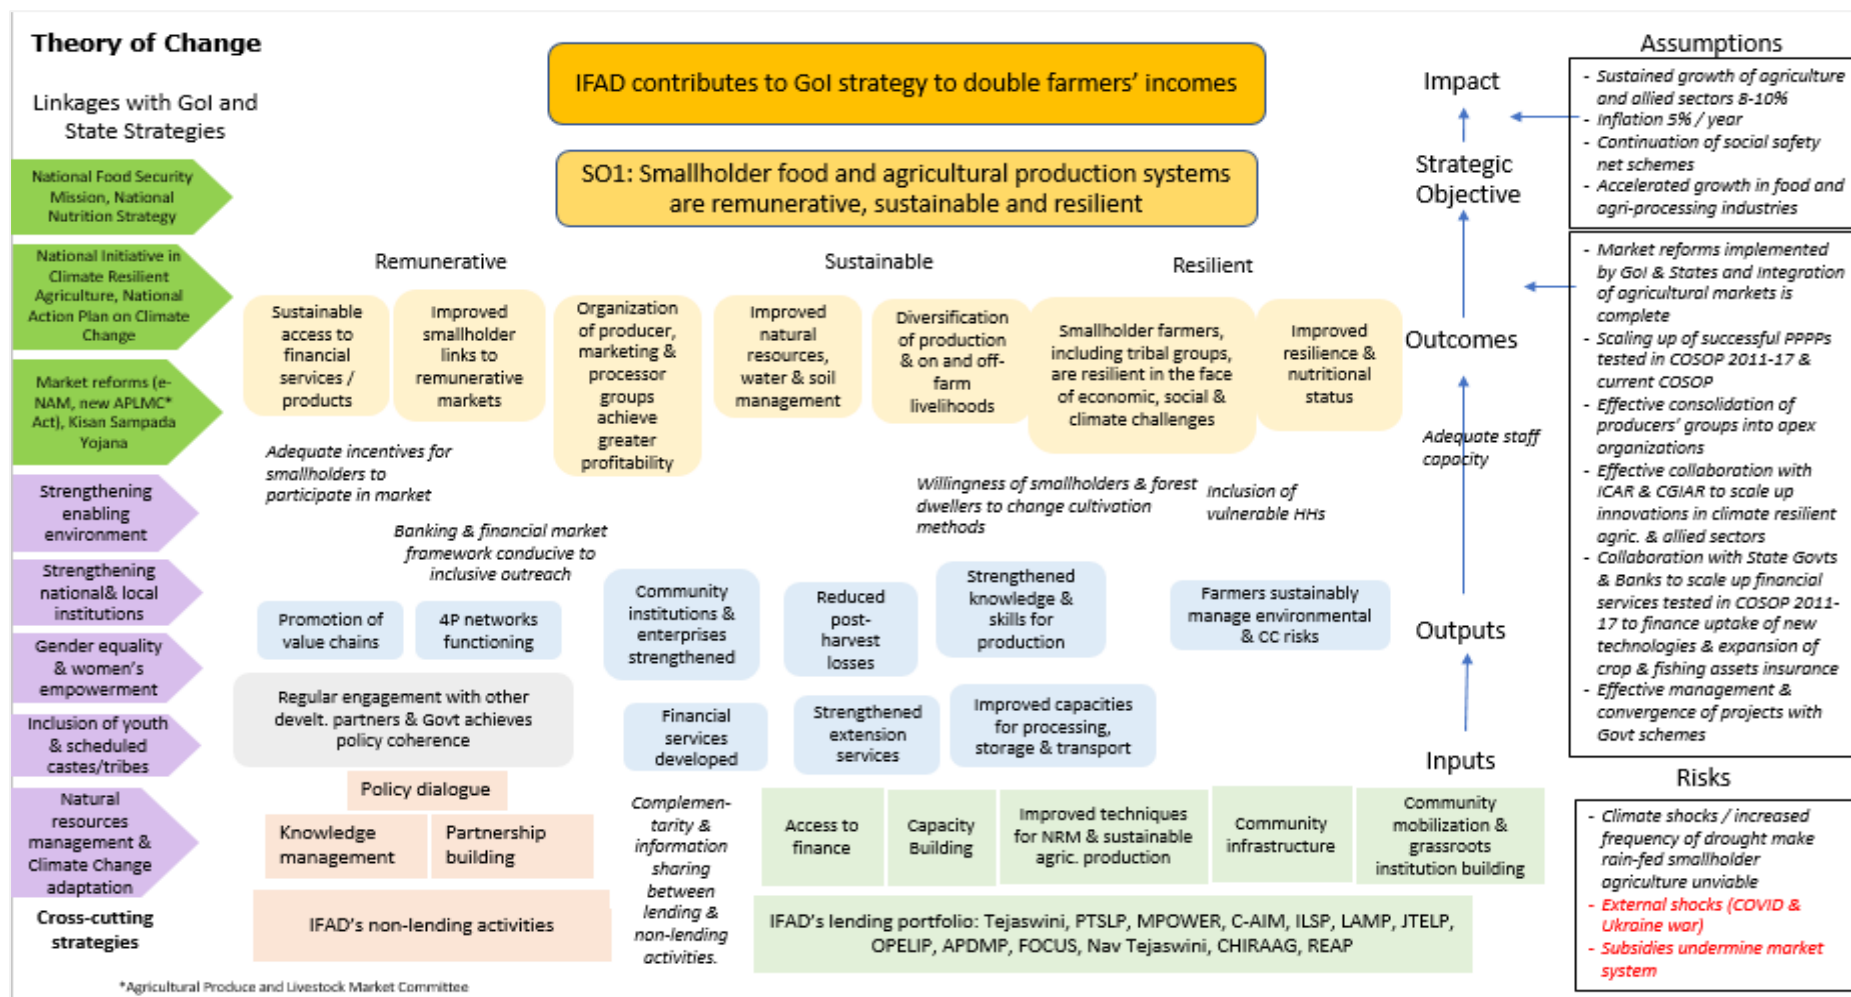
Theory of Change

Linkages with GoI and State Strategies

National Food Security Mission, National Nutrition Strategy

National Initiative in Climate Resilient Agriculture, National Action Plan on Climate Change

Market reforms (e-NAM, new APLMC* Act), Kisan Sampada Yojana

Strengthening enabling environment

Strengthening national& local institutions

Gender equality & women's empowerment

Inclusion of youth & scheduled castes/tribes

Natural resources management & Climate Change adaptation

Cross-cutting strategies

IFAD contributes to GoI strategy to double farmers' incomes

SO1: Smallholder food and agricultural production systems are remunerative, sustainable and resilient

Remunerative

Sustainable

Resilient

Sustainable access to financial services / products

Improved smallholder links to remunerative markets

Organization of producer, marketing & processor groups achieve greater profitability

Improved natural resources, water & soil management

Diversification of production & on and off-farm livelihoods

Smallholder farmers, including tribal groups, are resilient in the face of economic, social & climate challenges

Improved resilience & nutritional status

Adequate incentives for smallholders to participate in market

Banking & financial market framework conducive to inclusive outreach

Willingness of smallholders & forest dwellers to change cultivation methods

Inclusion of vulnerable HHs

Adequate staff capacity

Promotion of value chains

4P networks functioning

Community institutions & enterprises strengthened

Reduced post-harvest losses

Strengthened knowledge & skills for production

Farmers sustainably manage environmental & CC risks

Regular engagement with other develt. partners & Govt achieves policy coherence

Financial services developed

Strengthened extension services

Improved capacities for processing, storage & transport

Policy dialogue

Knowledge management

Partnership building

IFAD's non-lending activities

Complementarity & information sharing between lending & non-lending activities.

Access to finance

Capacity Building

Improved techniques for NRM & sustainable agric. production

Community infrastructure

Community mobilization & grassroots institution building

IFAD's lending portfolio: Tejaswini, PTSLP, MPOWER, C-AIM, ILSP, LAMP, JTELP, OPELIP, APDMP, FOCUS, Nav Tejaswini, CHIRAAG, REAP

Impact

Strategic Objective

Outcomes

Outputs

Inputs

Assumptions

- Sustained growth of agriculture and allied sectors 8-10%
- Inflation 5% / year
- Continuation of social safety net schemes
- Accelerated growth in food and agri-processing industries

- Market reforms implemented by GoI & States and integration of agricultural markets is complete
- Scaling up of successful PPPPs tested in COSOP 2011-17 & current COSOP
- Effective consolidation of producers' groups into apex organizations
- Effective collaboration with ICAR & CGIAR to scale up innovations in climate resilient agric. & allied sectors
- Collaboration with State Govts & Banks to scale up financial services tested in COSOP 2011-17 to finance uptake of new technologies & expansion of crop & fishing assets insurance
- Effective management & convergence of projects with Govt schemes

Risks

- Climate shocks / increased frequency of drought make rain-fed smallholder agriculture unviable
- External shocks (COVID & Ukraine war)
- Subsidies undermine market system

*Agricultural Produce and Livestock Market Committee